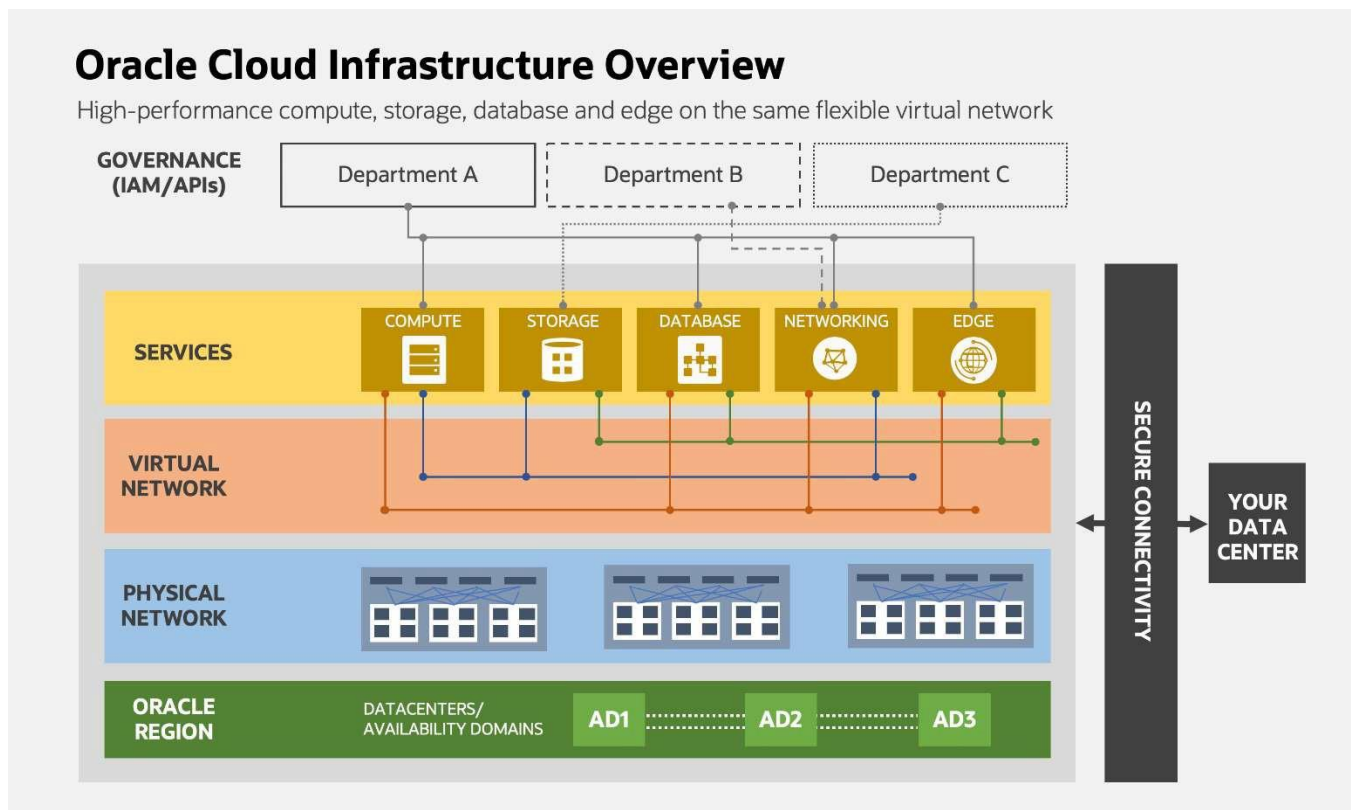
Oracle Cloud Infrastructure Overview

High-performance compute, storage, database and edge on the same flexible virtual network

GOVERNANCE (IAM/APIs)

Department A

Department B

Department C

SERVICES

COMPUTE

STORAGE

DATABASE

NETWORKING

EDGE

VIRTUAL NETWORK

PHYSICAL NETWORK

ORACLE REGION

DATACENTERS/ AVAILABILITY DOMAINS

AD1

AD2

AD3

SECURE CONNECTIVITY

YOUR DATA CENTER